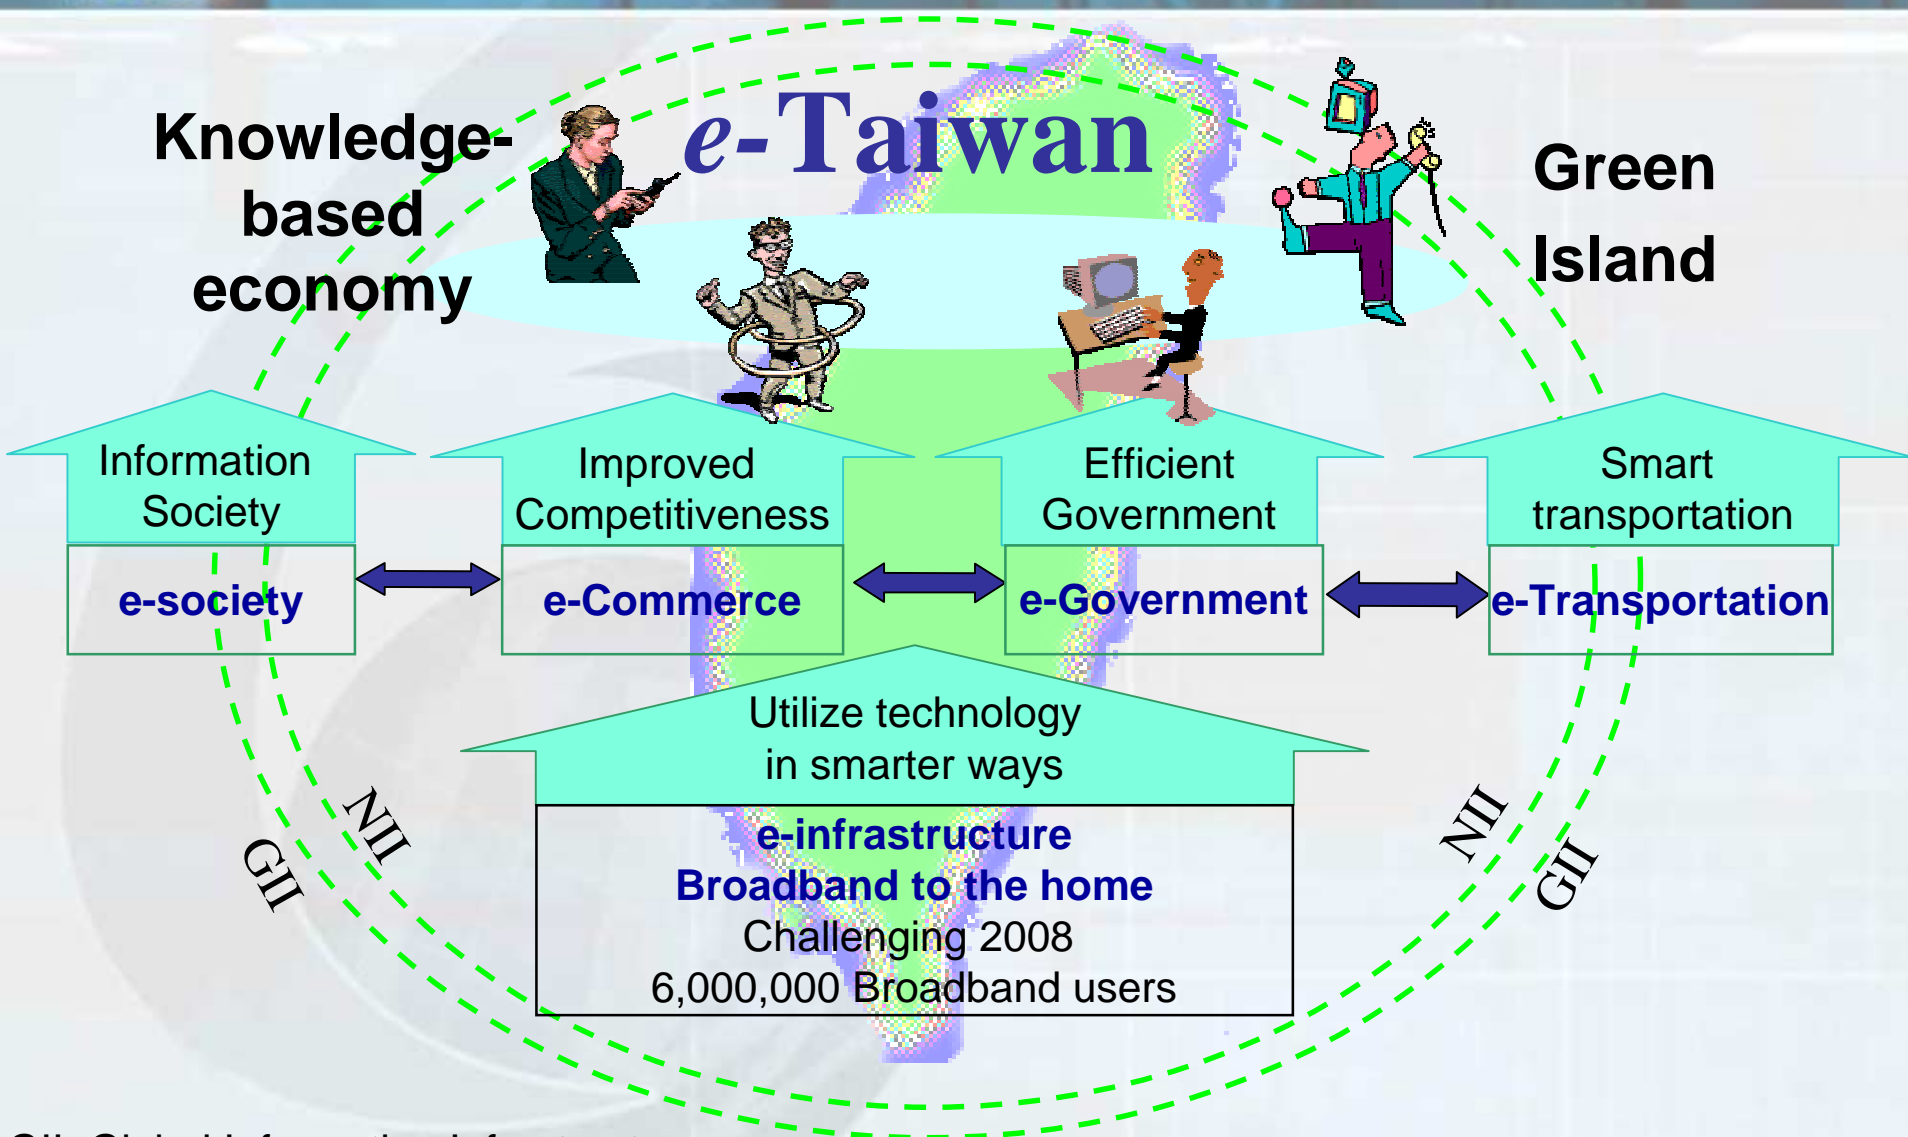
Knowledge-based economy

e-Taiwan

Green Island

Information Society

e-society

Improved Competitiveness

e-Commerce

Efficient Government

e-Government

Smart transportation

e-Transportation

Utilize technology in smarter ways

e-infrastructure
Broadband to the home
Challenging 2008
6,000,000 Broadband users

NII
GII
NII
GII

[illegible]